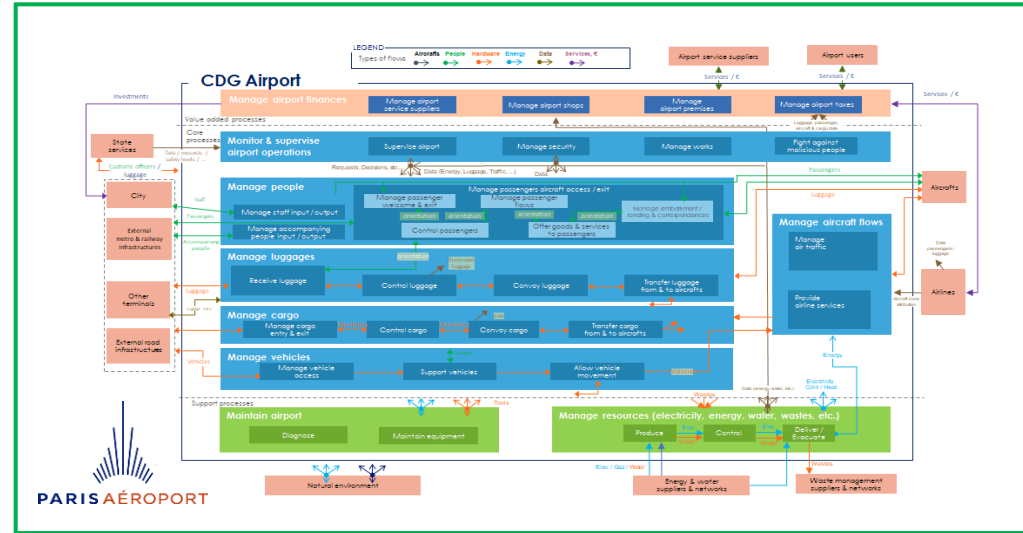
LEGEND
Types of flows
Aircrafts
People
Hardware
Energy
Data
Services, €

Airport service suppliers
Airport users
Services / €
Services / €

CDG Airport
Investments
Services / €

Manage airport finances
Manage airport service suppliers
Manage airport shops
Manage airport premises
Manage airport taxes
Luggage, passengers, aircraft & cargo data

Value added processes
Core processes

State services
Data / requests / safety needs / ...
Customs officers / luggage

Monitor & supervise airport operations
Supervise airport
Manage security
Manage works
Fight against malicious people
Requests, Decisions, etc.
Data (Energy, Luggage, Traffic, ...)
Data

City
Passengers
Aircrafts

Manage people
Staff
Passengers
Manage staff input / output
Manage accompanying people input / output
Accompanying people
Manage passengers aircraft access / exit
Manage passenger welcome & exit
Manage passenger flows
Manage embarkment / landing & correspondences
orientation
orientation
orientation
orientation
Control passengers
Offer goods & services to passengers

External metro & railway infrastructures

Luggage
Manage aircraft flows
Manage air traffic
Provide airline services

Manage luggages
orientation
Abnormal luggage
Receive luggage
Control luggage
Convoy luggage
Transfer luggage from & to aircrafts

Other terminals
Luggage
Luggage, pax
Data passengers / luggage
Airlines
Aircraft data, attributes

Manage cargo
Manage cargo entry & exit
Control cargo
Convoy cargo
Transfer cargo from & to aircrafts

External road infrastructures
Vehicles

Manage vehicles
Manage vehicle access
Support vehicles
Allow vehicle movement
Energy

Support processes
Tools
Wastes
Data (energy, water, etc.)
Electricity Cold / Heat

Maintain airport
Diagnose
Maintain equipment

Manage resources (electricity, energy, water, wastes, etc.)
Produce
Control
Deliver / Evacuate
Wastes

Elec / Gaz / Water
Energy & water suppliers & networks
Waste management suppliers & networks
Natural environment

PARIS AÉROPORT